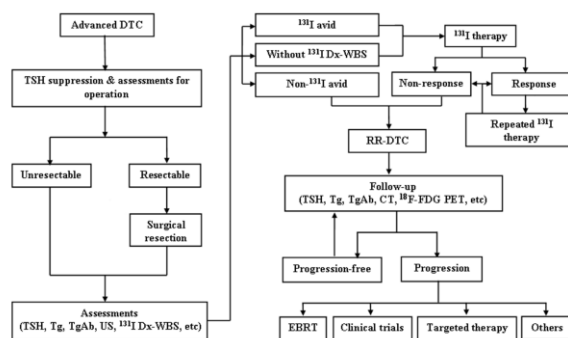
Advanced DTC

TSH suppression & assessments for operation

Unresectable

Resectable

Surgical resection

Assessments (TSH, Tg, TgAb, US, $^{131}$I Dx-WBS, etc)

$^{131}$I avid

Without $^{131}$I Dx-WBS

Non-$^{131}$I avid

$^{131}$I therapy

Non-response

Response

Repeated $^{131}$I therapy

RR-DTC

Follow-up (TSH, Tg, TgAb, CT, $^{18}$F-FDG PET, etc)

Progression-free

Progression

EBRT

Clinical trials

Targeted therapy

Others